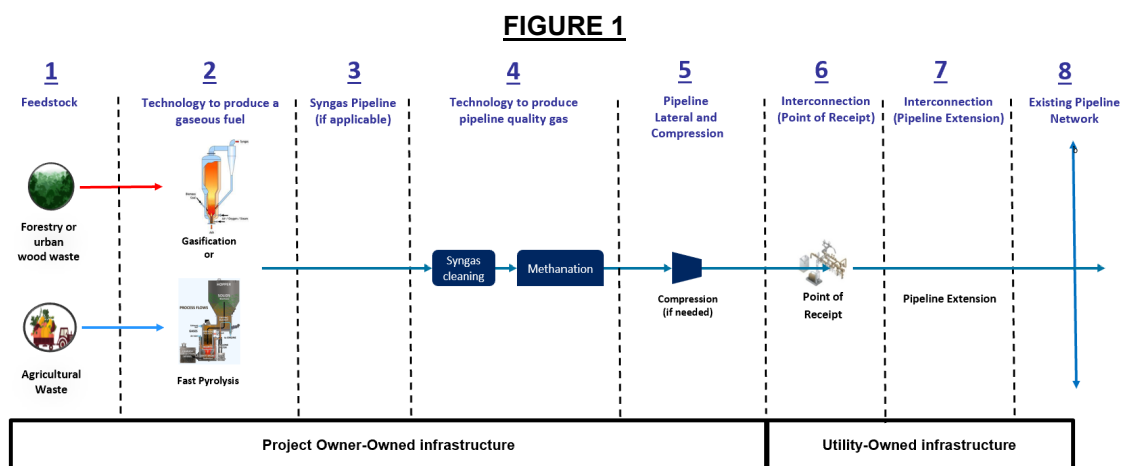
FIGURE 1

1
Feedstock

2
Technology to produce a gaseous fuel

3
Syngas Pipeline (if applicable)

4
Technology to produce pipeline quality gas

5
Pipeline Lateral and Compression

6
Interconnection (Point of Receipt)

7
Interconnection (Pipeline Extension)

8
Existing Pipeline Network

Forestry or urban wood waste

Gasification
or

Agricultural Waste

Fast Pyrolysis

Syngas cleaning

Methanation

Compression (if needed)

Point of Receipt

Pipeline Extension

Project Owner-Owned infrastructure

Utility-Owned infrastructure